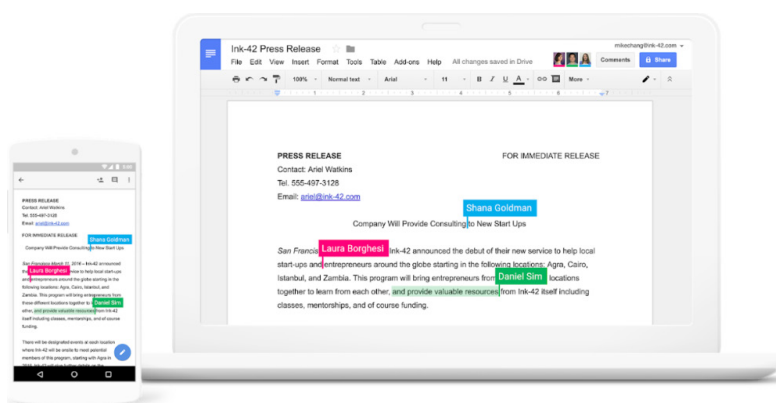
Ink-42 Press Release

File Edit View Insert Format Tools Table Add-ons Help All changes saved in Drive

mikechang@ink-42.com

Comments Share

100% Normal text Arial 11 More

PRESS RELEASE FOR IMMEDIATE RELEASE

Contact: Ariel Watkins

Tel. 555-497-3128

Email: ariel@ink-42.com

Shana Goldman

Company Will Provide Consulting to New Start Ups

San Francis Laura Borghesi Ink-42 announced the debut of their new service to help local start-ups and entrepreneurs around the globe starting in the following locations: Agra, Cairo, Istanbul, and Zambia. This program will bring entrepreneurs from Daniel Sim locations together to learn from each other, and provide valuable resources from Ink-42 itself including classes, mentorships, and of course funding.

PRESS RELEASE

Contact: Ariel Watkins

Tel. 555-497-3128

Email: ariel@ink-42.com

FOR IMMEDIATE RELEASE

Company Will Provide Consulting Shana Goldman to New Start Ups

San Francisco, March 17, 2016 – Ink-42 announced the Laura Borghesi ew to help local start-ups and entrepreneurs around the globe starting in the following locations: Agra, Cairo, Istanbul, and Zambia. This program will bring entrepreneurs from these different locations together to Daniel Sim each other, and provide valuable resources from Ink-42 itself including classes, mentorships, and of course funding.

There will be designated events at each location where Ink-42 will be able to meet potential members of this program, starting with Agra in